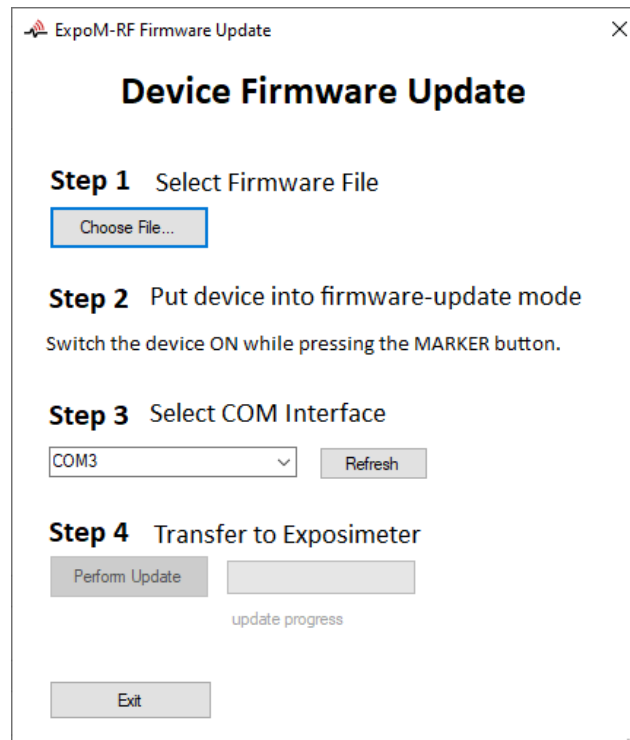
ExpoM-RF Firmware Update

×

Device Firmware Update

Step 1 Select Firmware File

Choose File...

Step 2 Put device into firmware-update mode

Switch the device ON while pressing the MARKER button.

Step 3 Select COM Interface

COM3

Refresh

Step 4 Transfer to Exposimeter

Perform Update

update progress

Exit